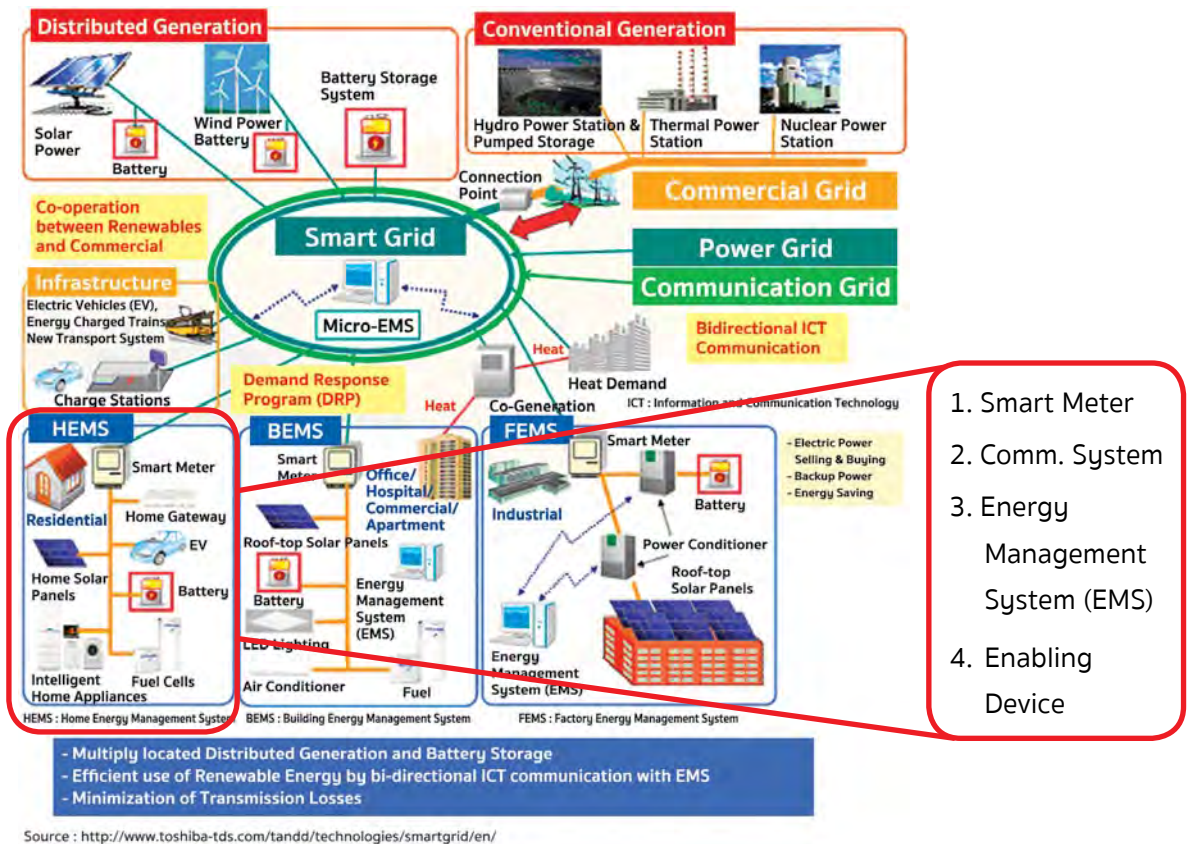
Distributed Generation

Solar Power

Battery

Wind Power Battery

Battery Storage System

Conventional Generation

Hydro Power Station & Pumped Storage

Thermal Power Station

Nuclear Power Station

Connection Point

Commercial Grid

Co-operation between Renewables and Commercial

Smart Grid

Power Grid

Communication Grid

Infrastructure

Electric Vehicles (EV), Energy Charged Trains, New Transport System

Charge Stations

Micro-EMS

Bidirectional ICT Communication

Heat

Heat Demand

Demand Response Program (DRP)

Heat

Co-Generation

ICT : Information and Communication Technology

HEMS

Smart Meter

Residential

Home Gateway

EV

Home Solar Panels

Battery

Intelligent Home Appliances

Fuel Cells

HEMS : Home Energy Management System

BEMS

Smart Meter

Office/ Hospital/ Commercial/ Apartment

Roof-top Solar Panels

Battery

Energy Management System (EMS)

LED Lighting

Air Conditioner

Fuel

BEMS : Building Energy Management System

FEMS

Smart Meter

Industrial

Battery

Power Conditioner

Roof-top Solar Panels

Energy Management System (EMS)

FEMS : Factory Energy Management System

- Electric Power Selling & Buying
- Backup Power
- Energy Saving

1. Smart Meter
2. Comm. System
3. Energy Management System (EMS)
4. Enabling Device

- Multiply located Distributed Generation and Battery Storage
- Efficient use of Renewable Energy by bi-directional ICT communication with EMS
- Minimization of Transmission Losses

Source : http://www.toshiba-tds.com/tandd/technologies/smartgrid/en/